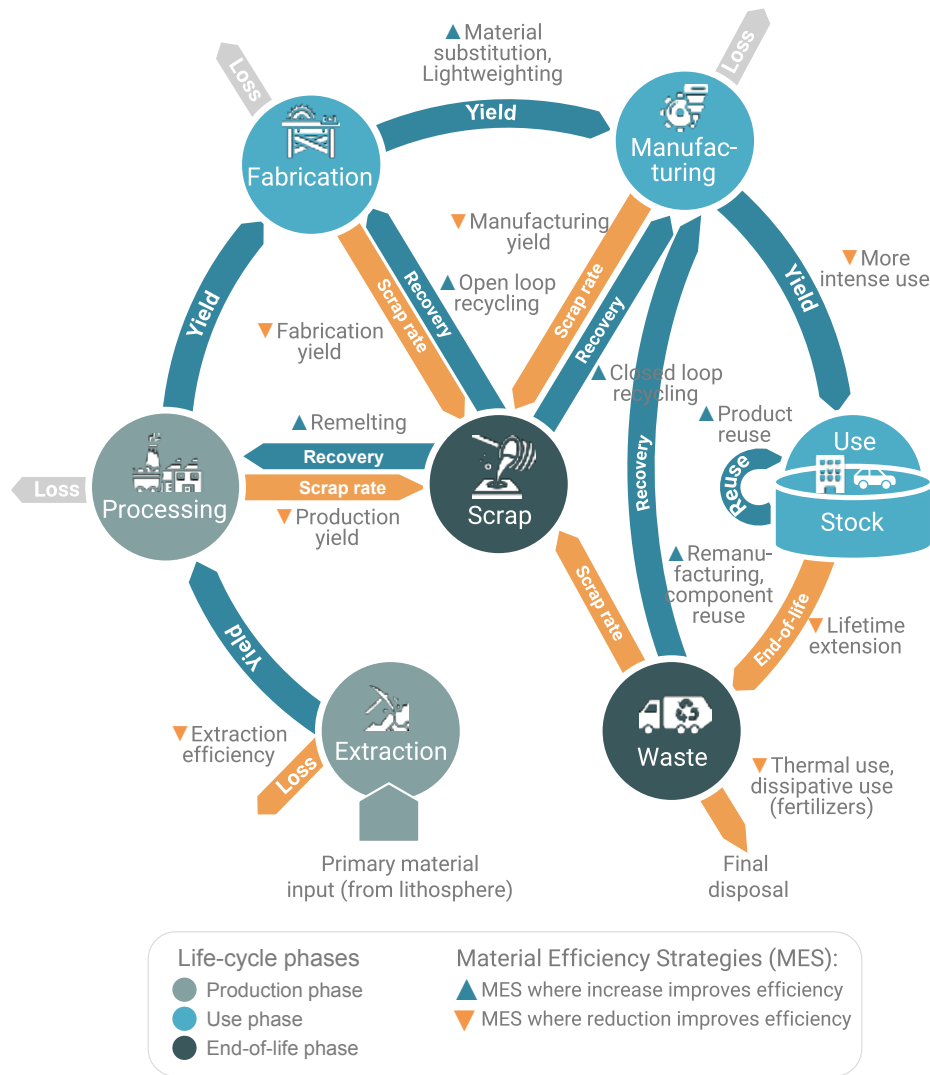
Loss

▲ Material substitution, Lightweighting

Loss

Yield

Fabrication

Manufacturing

▼ Manufacturing yield

Recovery

▲ Open loop recycling

Scrap rate

▼ More intense use

Yield

Yield

Scrap rate

Recovery

▼ Fabrication yield

Scrap rate

▲ Closed loop recycling

▲ Product reuse

▲ Remelting

Use

Loss

Recovery

Recovery

Processing

Scrap rate

Scrap

Reuse

Stock

▼ Production yield

▲ Remanufacturing, component reuse

Scrap rate

End-of-life

▼ Lifetime extension

Yield

▼ Extraction efficiency

Extraction

Loss

Waste

▼ Thermal use, dissipative use (fertilizers)

Primary material input (from lithosphere)

Final disposal

Life-cycle phases
Production phase
Use phase
End-of-life phase

Material Efficiency Strategies (MES):
▲ MES where increase improves efficiency
▼ MES where reduction improves efficiency